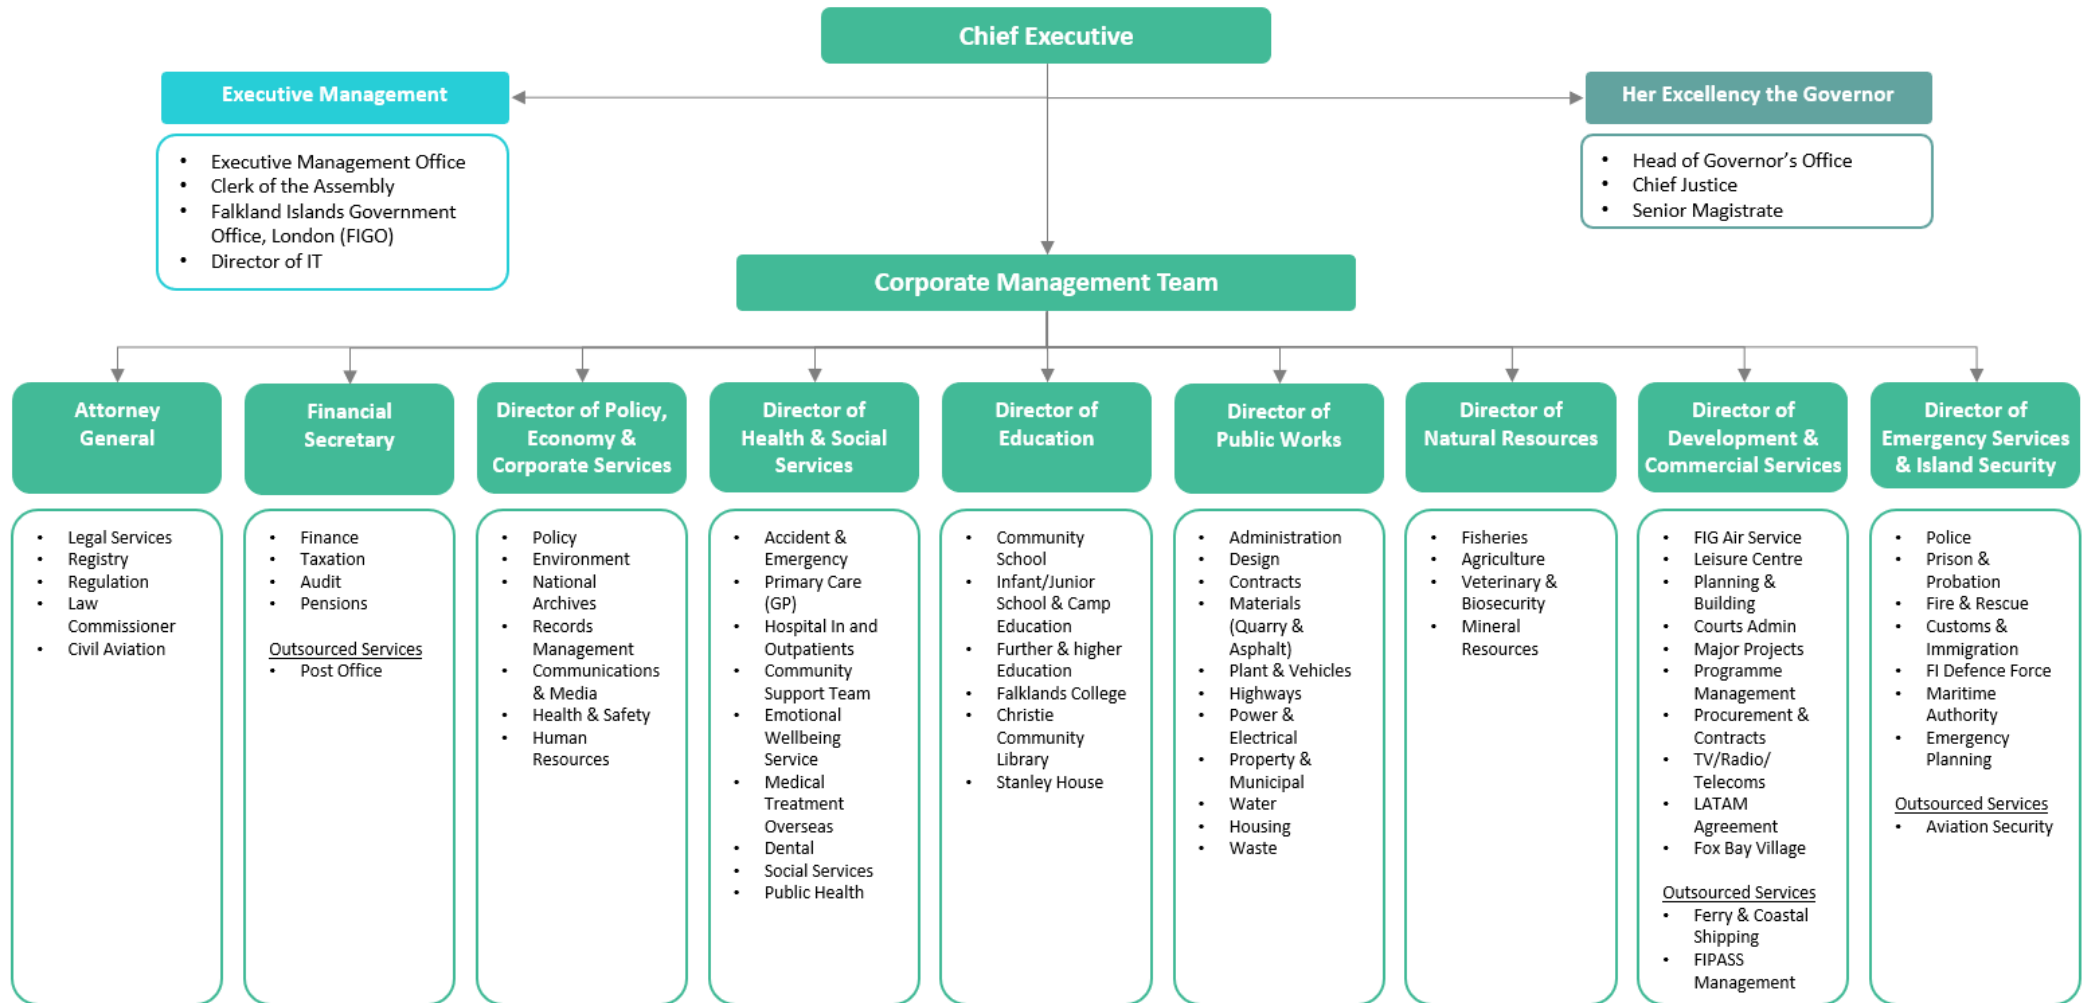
Chief Executive

Executive Management

- Executive Management Office
- Clerk of the Assembly
- Falkland Islands Government Office, London (FIGO)
- Director of IT

Her Excellency the Governor

- Head of Governor's Office
- Chief Justice
- Senior Magistrate

Corporate Management Team

Attorney General

- Legal Services
- Registry
- Regulation
- Law Commissioner
- Civil Aviation

Financial Secretary

- Finance
- Taxation
- Audit
- Pensions

Outsourced Services
- Post Office

Director of Policy, Economy & Corporate Services

- Policy
- Environment
- National Archives
- Records Management
- Communications & Media
- Health & Safety
- Human Resources

Director of Health & Social Services

- Accident & Emergency
- Primary Care (GP)
- Hospital In and Outpatients
- Community Support Team
- Emotional Wellbeing Service
- Medical Treatment Overseas
- Dental
- Social Services
- Public Health

Director of Education

- Community School
- Infant/Junior School & Camp Education
- Further & higher Education
- Falklands College
- Christie Community Library
- Stanley House

Director of Public Works

- Administration
- Design
- Contracts
- Materials (Quarry & Asphalt)
- Plant & Vehicles
- Highways
- Power & Electrical
- Property & Municipal
- Water
- Housing
- Waste

Director of Natural Resources

- Fisheries
- Agriculture
- Veterinary & Biosecurity
- Mineral Resources

Director of Development & Commercial Services

- FIG Air Service
- Leisure Centre
- Planning & Building
- Courts Admin
- Major Projects
- Programme Management
- Procurement & Contracts
- TV/Radio/ Telecoms
- LATAM Agreement
- Fox Bay Village

Outsourced Services
- Ferry & Coastal Shipping
- FIPASS Management

Director of Emergency Services & Island Security

- Police
- Prison & Probation
- Fire & Rescue
- Customs & Immigration
- FI Defence Force
- Maritime Authority
- Emergency Planning

Outsourced Services
- Aviation Security